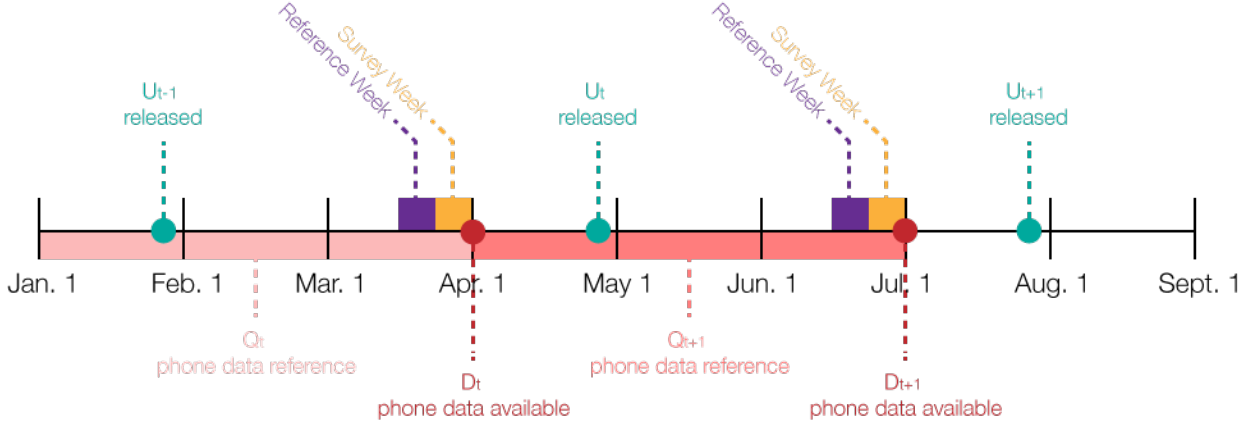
Reference Week
Survey Week
Reference Week
Survey Week

$U_{t-1}$ released

$U_t$ released

$U_{t+1}$ released

Jan. 1
Feb. 1
Mar. 1
Apr. 1
May 1
Jun. 1
Jul. 1
Aug. 1
Sept. 1

$Q_t$ phone data reference

$D_t$ phone data available

$Q_{t+1}$ phone data reference

$D_{t+1}$ phone data available